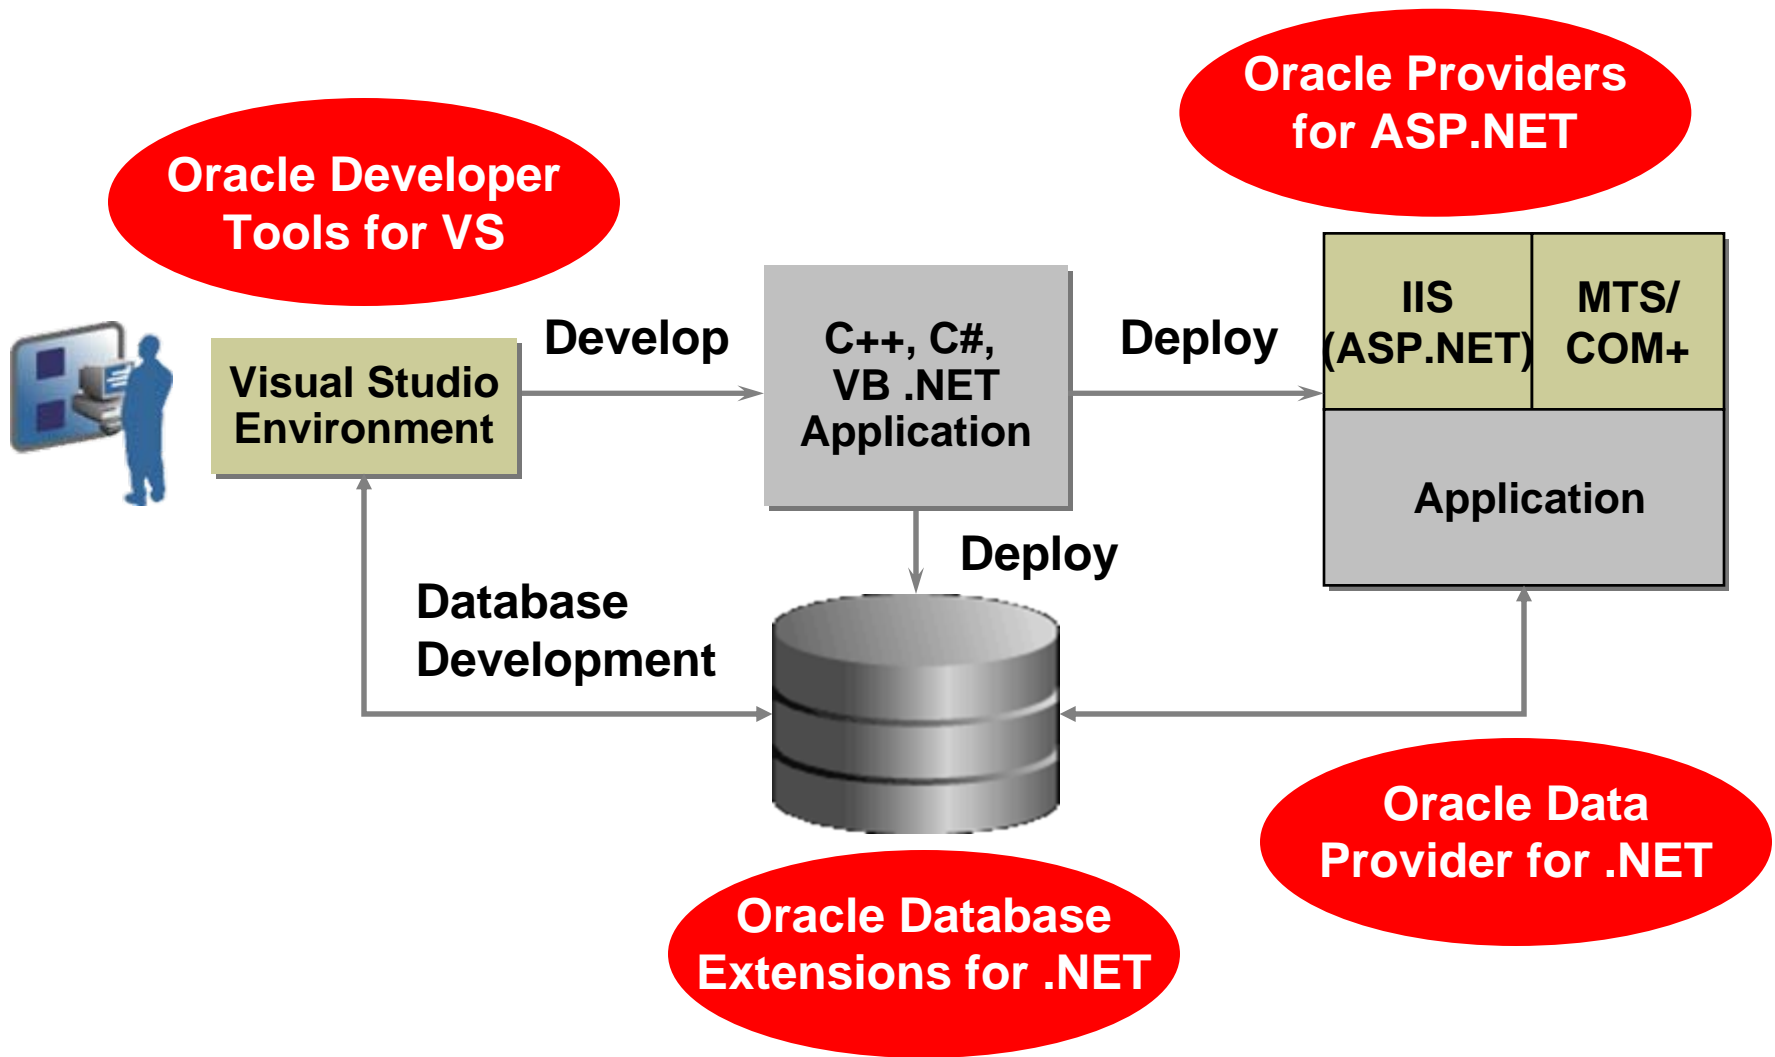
Oracle Providers for ASP.NET

Oracle Developer Tools for VS

Visual Studio Environment

Develop

C++, C#, VB .NET Application

Deploy

IIS (ASP.NET)

MTS/ COM+

Application

Deploy

Database Development

Oracle Data Provider for .NET

Oracle Database Extensions for .NET